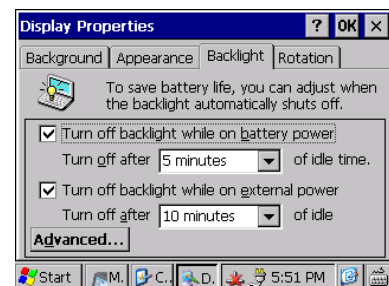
Display Properties ? OK ×

Background | Appearance | Backlight | Rotation

To save battery life, you can adjust when the backlight automatically shuts off.

☑ Turn off backlight while on battery power
Turn off after 5 minutes of idle time.

☑ Turn off backlight while on external power
Turn off after 10 minutes of idle

Advanced...

Start M. C. D. 5:51 PM